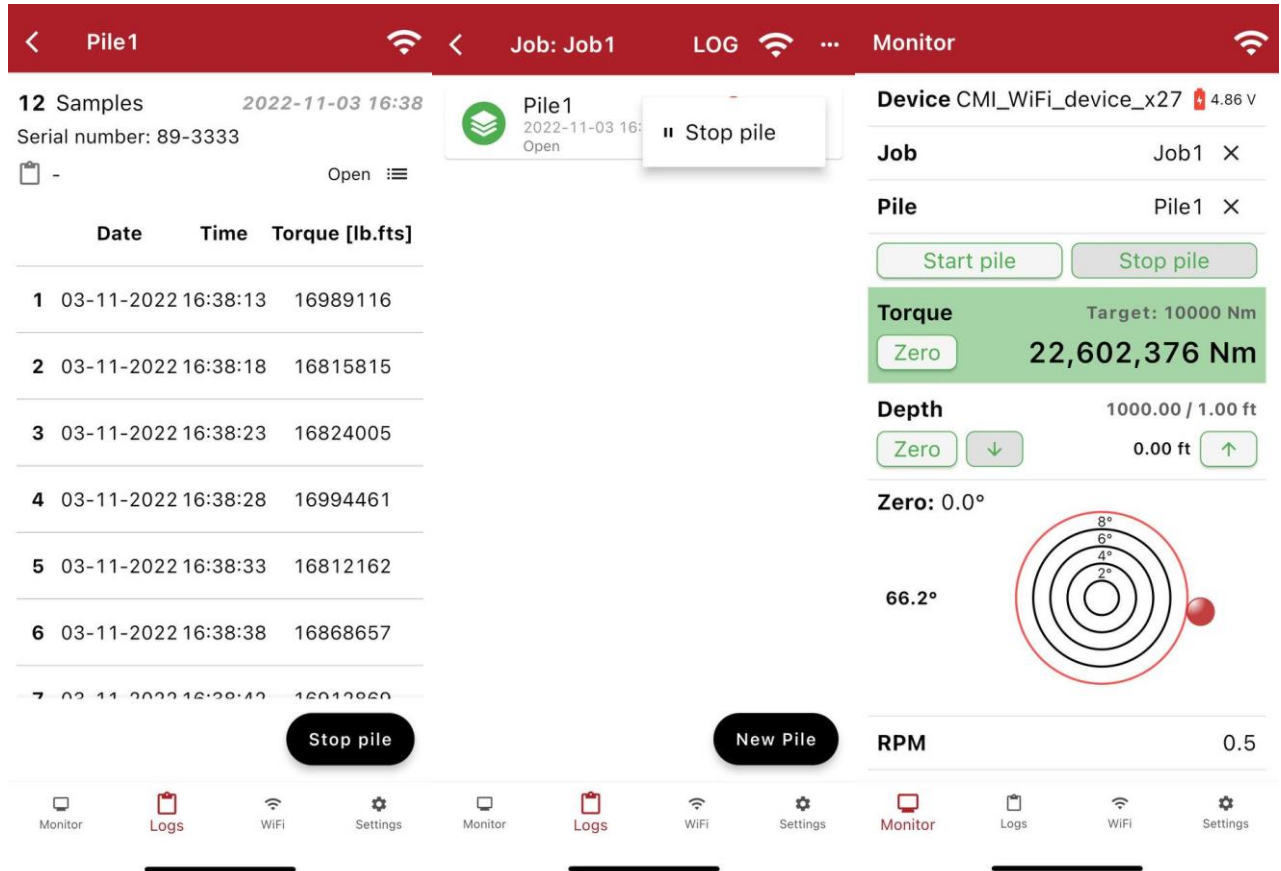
Pile1

12 Samples 2022-11-03 16:38
Serial number: 89-3333
- Open

| | Date | Time | Torque [lb.fts] |
|---|---|---|---|
| 1 | 03-11-2022 | 16:38:13 | 16989116 |
| 2 | 03-11-2022 | 16:38:18 | 16815815 |
| 3 | 03-11-2022 | 16:38:23 | 16824005 |
| 4 | 03-11-2022 | 16:38:28 | 16994461 |
| 5 | 03-11-2022 | 16:38:33 | 16812162 |
| 6 | 03-11-2022 | 16:38:38 | 16868657 |
| 7 | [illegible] | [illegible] | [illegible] |

Stop pile

Monitor Logs WiFi Settings

Job: Job1 LOG ...

Pile1
2022-11-03 16:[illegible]
Open

Stop pile

New Pile

Monitor Logs WiFi Settings

Monitor

Device CMI_WiFi_device_x27 4.86 V
Job Job1 ×
Pile Pile1 ×
Start pile Stop pile
Torque Target: 10000 Nm
Zero 22,602,376 Nm
Depth 1000.00 / 1.00 ft
Zero 0.00 ft
Zero: 0.0°
8° 6° 4° 2°
66.2°
RPM 0.5

Monitor Logs WiFi Settings